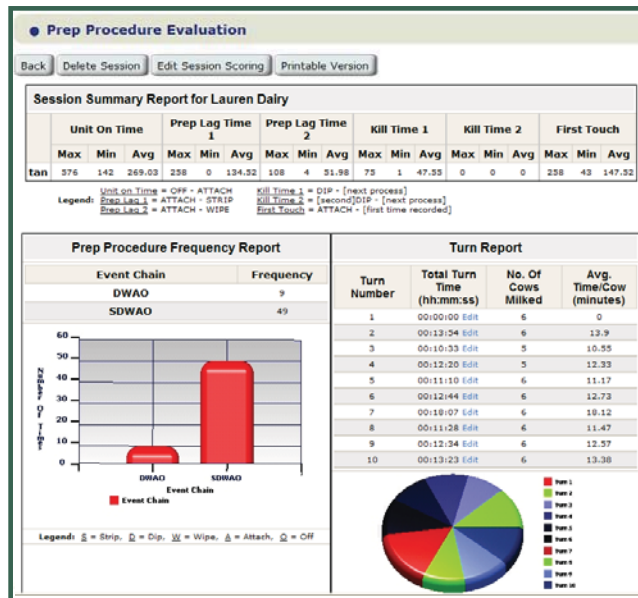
Prep Procedure Evaluation

Back | Delete Session | Edit Session Scoring | Printable Version

Session Summary Report for Lauren Dairy

| | Unit On Time | | | Prep Lag Time 1 | | | Prep Lag Time 2 | | | Kill Time 1 | | | Kill Time 2 | | | First Touch | | |
|---|---|---|---|---|---|---|---|---|---|---|---|---|---|---|---|---|---|---|
| | Max | Min | Avg | Max | Min | Avg | Max | Min | Avg | Max | Min | Avg | Max | Min | Avg | Max | Min | Avg |
| tan | 576 | 142 | 269.03 | 258 | 0 | 134.52 | 108 | 4 | 51.98 | 75 | 1 | 47.55 | 0 | 0 | 0 | 258 | 43 | 147.52 |

Legend: Unit on Time = OFF - ATTACH; Prep Lag 1 = ATTACH - STRIP; Prep Lag 2 = ATTACH - WIPE; Kill Time 1 = DIP - [next process]; Kill Time 2 = [second]DIP - [next process]; First Touch = ATTACH - [first time recorded]

Prep Procedure Frequency Report

| Event Chain | Frequency |
|---|---|
| DWAO | 9 |
| SDWAO | 49 |

60
50
40
30
20
10
0
Number Of Times
DWAO
SDWAO
Event Chain
Event Chain

Legend: S = Strip, D = Dip, W = Wipe, A = Attach, O = Off

Turn Report

| Turn Number | Total Turn Time (hh:mm:ss) | No. Of Cows Milked | Avg. Time/Cow (minutes) |
|---|---|---|---|
| 1 | 00:00:00 Edit | 6 | 0 |
| 2 | 00:13:54 Edit | 6 | 13.9 |
| 3 | 00:10:33 Edit | 5 | 10.55 |
| 4 | 00:12:20 Edit | 6 | 12.33 |
| 5 | 00:11:10 Edit | 6 | 11.17 |
| 6 | 00:12:44 Edit | 6 | 12.73 |
| 7 | 00:18:07 Edit | 6 | 18.12 |
| 8 | 00:11:28 Edit | 6 | 11.47 |
| 9 | 00:12:34 Edit | 6 | 12.57 |
| 10 | 00:13:23 Edit | 6 | 13.38 |

Turn 1
Turn 2
Turn 3
Turn 4
Turn 5
Turn 6
Turn 7
Turn 8
Turn 9
Turn 10